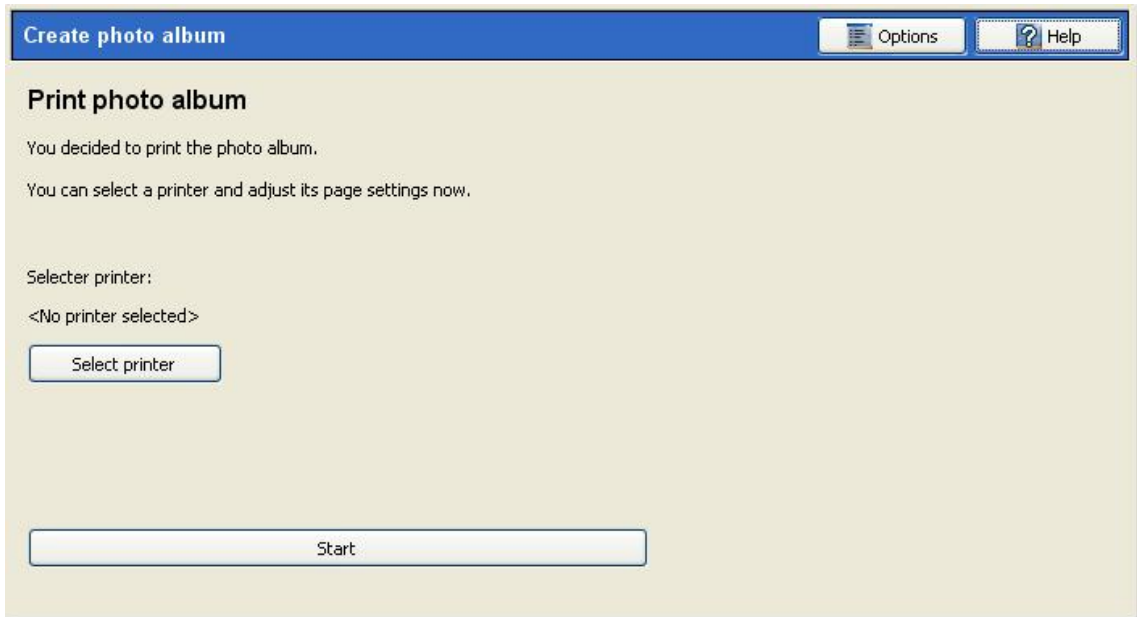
Create photo album

Options

Help

Print photo album

You decided to print the photo album.

You can select a printer and adjust its page settings now.

Selecter printer:

<No printer selected>

Select printer

Start